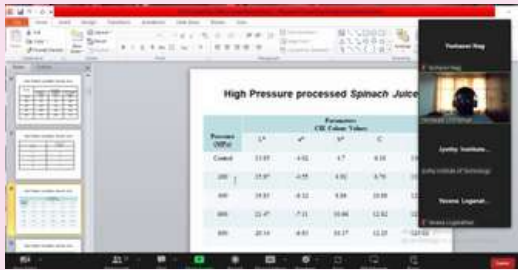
High Pressure processed Spinach Juice

| Pressure (MPa) | Parameters CIE Colour Values | | | | |
|---|---|---|---|---|---|
| | L* | a* | b* | C | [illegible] |
| Control | 23.05 | -4.02 | 6.7 | 8.16 | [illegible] |
| 200 | 25.8* | -0.55 | 4.02 | 6.79 | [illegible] |
| 400 | 19.85 | -8.32 | 9.84 | 10.98 | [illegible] |
| 600 | 21.4* | -7.11 | 10.66 | 12.82 | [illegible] |
| 800 | 20.14 | -6.63 | 10.1* | 12.15 | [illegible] |

Yashasvi Nag

Yashasvi Nag

Jyothy Institute...

Jyothy Institute of Technology

Yuvana Loganat...

Yuvana Loganathan